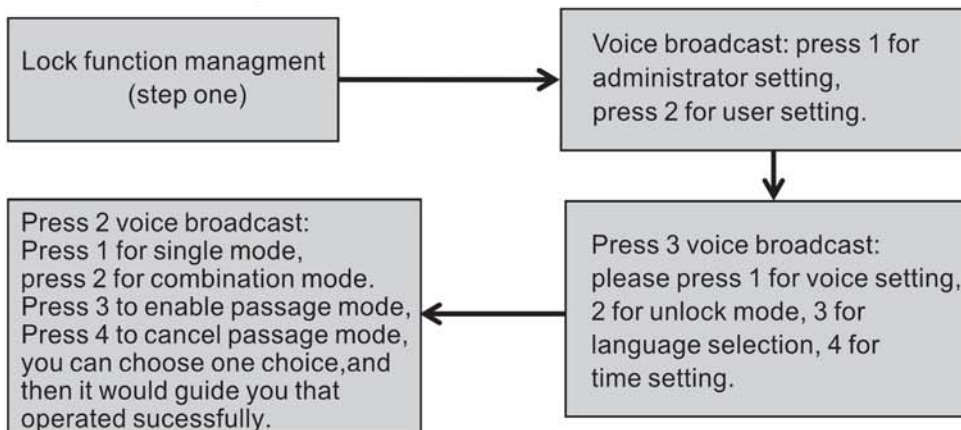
Lock function managment
(step one)

Voice broadcast: press 1 for administrator setting,
press 2 for user setting.

Press 3 voice broadcast:
please press 1 for voice setting, 2 for unlock mode, 3 for language selection, 4 for time setting.

Press 2 voice broadcast:
Press 1 for single mode,
press 2 for combination mode.
Press 3 to enable passage mode,
Press 4 to cancel passage mode,
you can choose one choice,and then it would guide you that operated sucessfully.